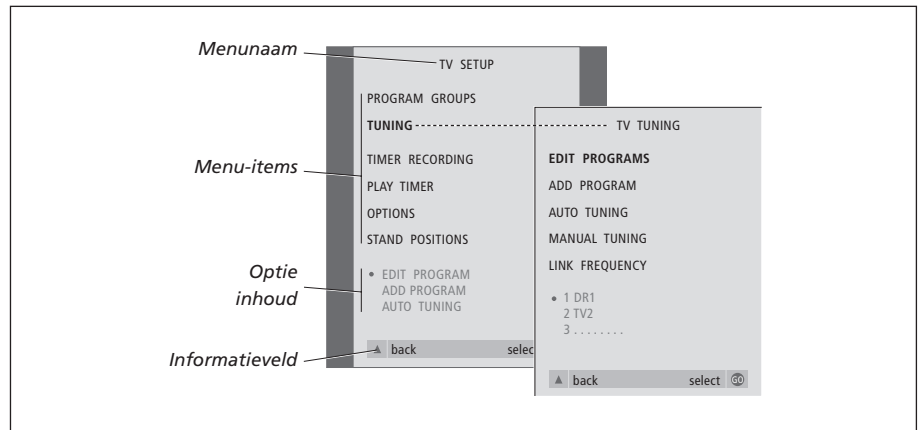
Menunaam

Menu-items

Optie inhoud

Informatieveld

TV SETUP

PROGRAM GROUPS

TUNING

TIMER RECORDING

PLAY TIMER

OPTIONS

STAND POSITIONS

• EDIT PROGRAM
ADD PROGRAM
AUTO TUNING

▲ back select

TV TUNING

EDIT PROGRAMS

ADD PROGRAM

AUTO TUNING

MANUAL TUNING

LINK FREQUENCY

• 1 DR1
2 TV2
3 . . . . . . . .

▲ back select GO